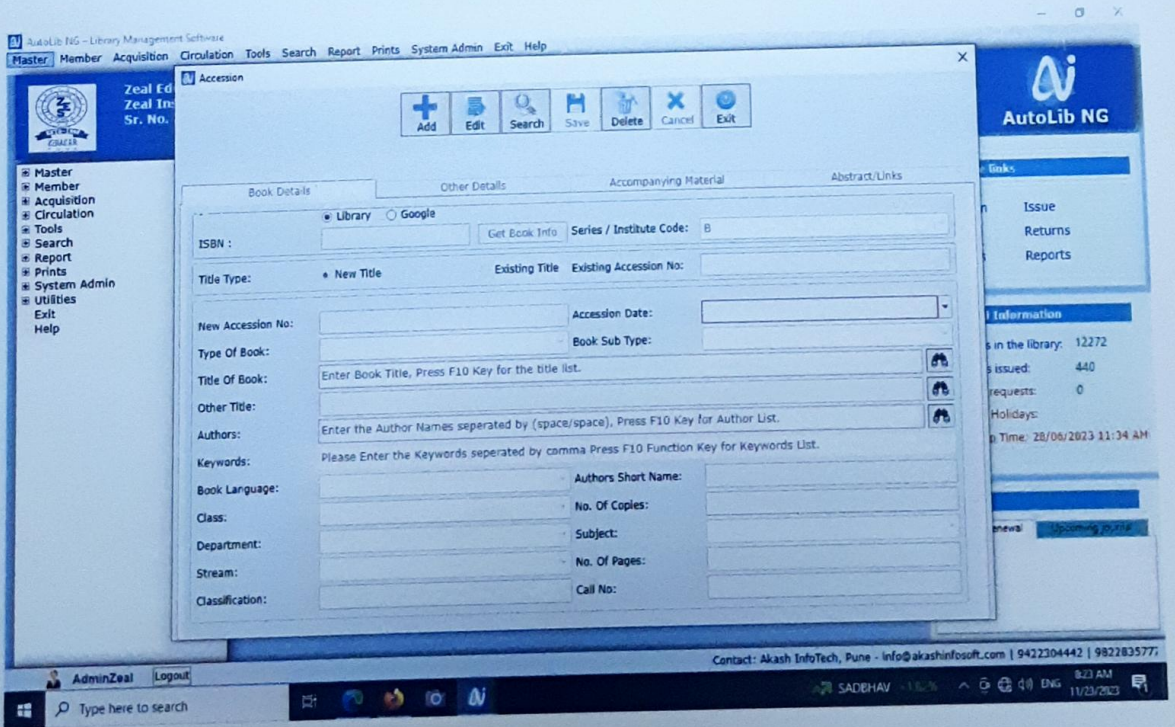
AutoLib NG – Library Management Software

Master Member Acquisition Circulation Tools Search Report Prints System Admin Exit Help

Zeal Ed
Zeal In
Sr. No.

Master
Member
Acquisition
Circulation
Tools
Search
Report
Prints
System Admin
Utilities
Exit
Help

Accession

Add Edit Search Save Delete Cancel Exit

Book Details Other Details Accompanying Material Abstract/Links

Library Google

ISBN : Get Book Info Series / Institute Code: B

Title Type: New Title Existing Title Existing Accession No:

New Accession No: Accession Date:

Type Of Book: Book Sub Type:

Title Of Book: Enter Book Title, Press F10 Key for the title list.

Other Title:

Authors: Enter the Author Names seperated by (space/space), Press F10 Key for Author List.

Keywords: Please Enter the Keywords seperated by comma Press F10 Function Key for Keywords List.

Book Language: Authors Short Name:

Class: No. Of Copies:

Department: Subject:

Stream: No. Of Pages:

Classification: Call No:

AutoLib NG

Links
Issue
Returns
Reports

Information
s in the library: 12272
s issued: 440
requests: 0
Holidays:
Time: 28/06/2023 11:34 AM

enewal Upcoming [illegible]

AdminZeal Logout

Contact: Akash InfoTech, Pune - info@akashinfosoft.com | 9422304442 | 9822835777

Type here to search

SADBHAV ENG 8:23 AM 11/23/2023